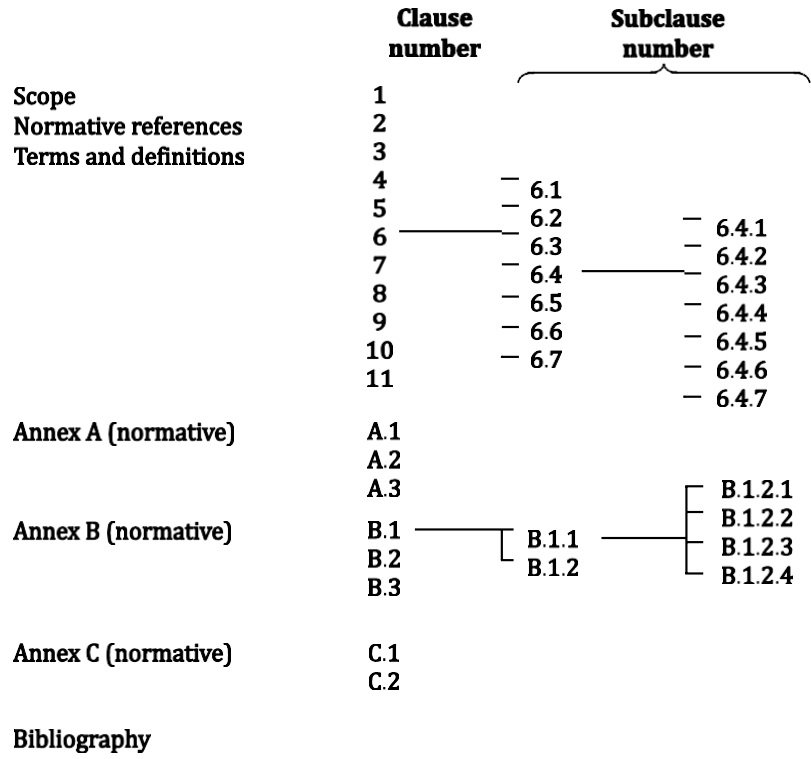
Clause number

Subclause number

Scope 1
Normative references 2
Terms and definitions 3
4
5
6
7
8
9
10
11

6.1
6.2
6.3
6.4
6.5
6.6
6.7

6.4.1
6.4.2
6.4.3
6.4.4
6.4.5
6.4.6
6.4.7

Annex A (normative) A.1
A.2
A.3

Annex B (normative) B.1
B.2
B.3

B.1.1
B.1.2

B.1.2.1
B.1.2.2
B.1.2.3
B.1.2.4

Annex C (normative) C.1
C.2

Bibliography